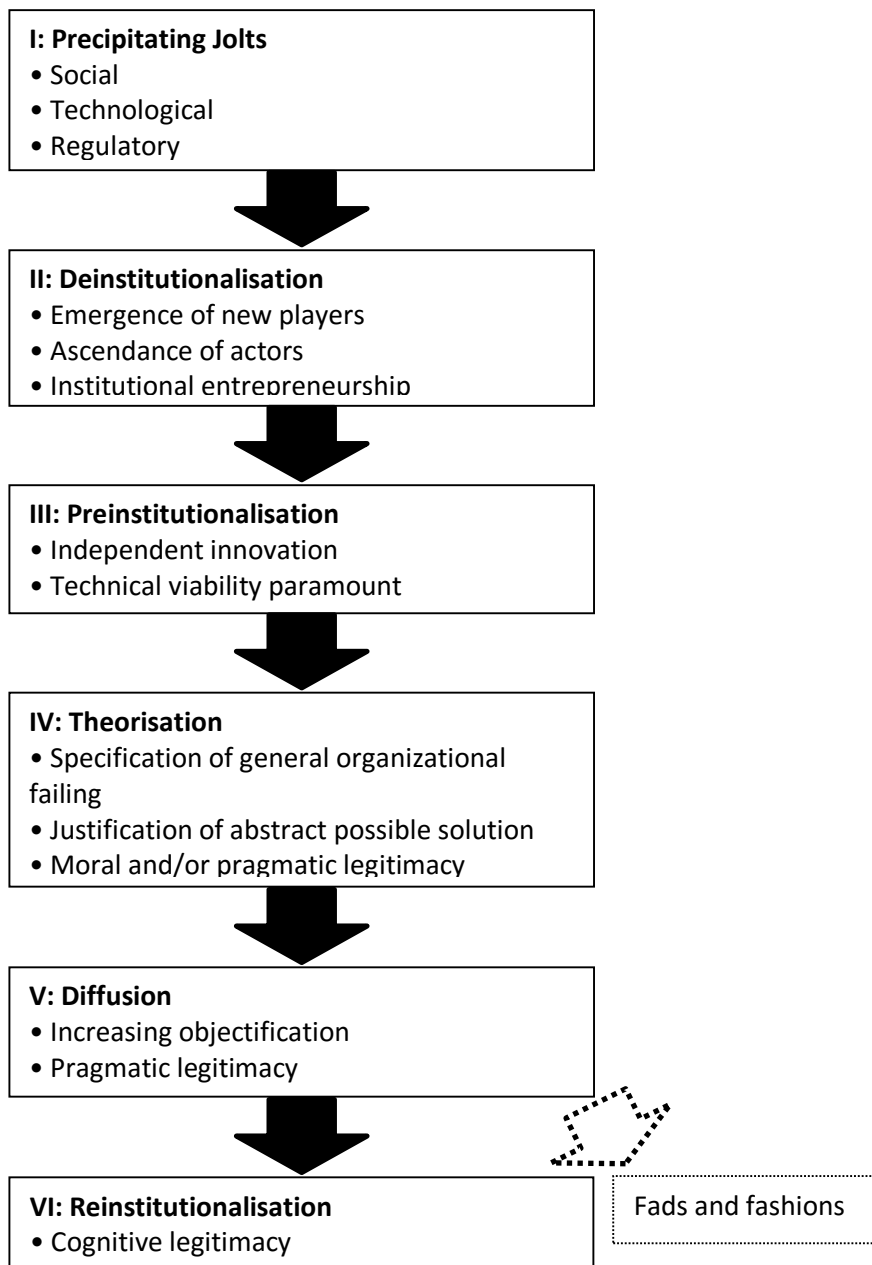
**I: Precipitating Jolts**
• Social
• Technological
• Regulatory

**II: Deinstitutionalisation**
• Emergence of new players
• Ascendance of actors
• Institutional entrepreneurship

**III: Preinstitutionalisation**
• Independent innovation
• Technical viability paramount

**IV: Theorisation**
• Specification of general organizational failing
• Justification of abstract possible solution
• Moral and/or pragmatic legitimacy

**V: Diffusion**
• Increasing objectification
• Pragmatic legitimacy

**VI: Reinstitutionalisation**
• Cognitive legitimacy

Fads and fashions